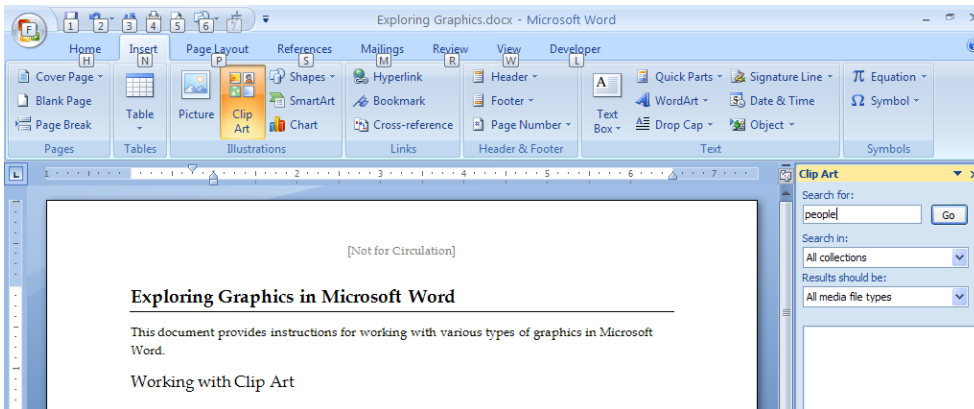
F 1 2 3 4 5 6 7

Exploring Graphics.docx - Microsoft Word

Home H Insert N Page Layout P References S Mailings M Review R View W Developer L

Cover Page
Blank Page
Page Break
Pages

Table
Tables

Picture
Clip Art
Shapes
SmartArt
Chart
Illustrations

Hyperlink
Bookmark
Cross-reference
Links

Header
Footer
Page Number
Header & Footer

Text Box
Quick Parts
WordArt
Drop Cap
Signature Line
Date & Time
Object
Text

Equation
Symbol
Symbols

L

1 2 3 4 5 6 7

[Not for Circulation]

Exploring Graphics in Microsoft Word

This document provides instructions for working with various types of graphics in Microsoft Word.

Working with Clip Art

Clip Art

Search for:

people

Go

Search in:

All collections

Results should be:

All media file types